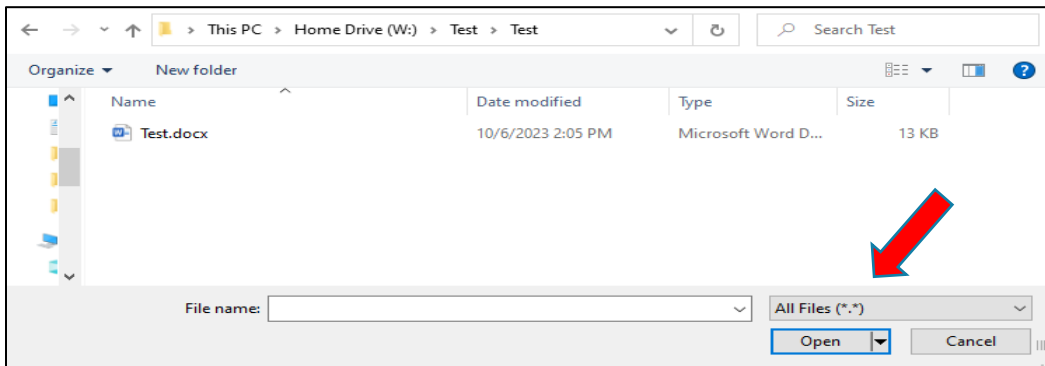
> This PC > Home Drive (W:) > Test > Test

Search Test

Organize ▾ New folder

| Name | Date modified | Type | Size |
|---|---|---|---|
| Test.docx | 10/6/2023 2:05 PM | Microsoft Word D... | 13 KB |

File name:

All Files (*.*)

Open

Cancel